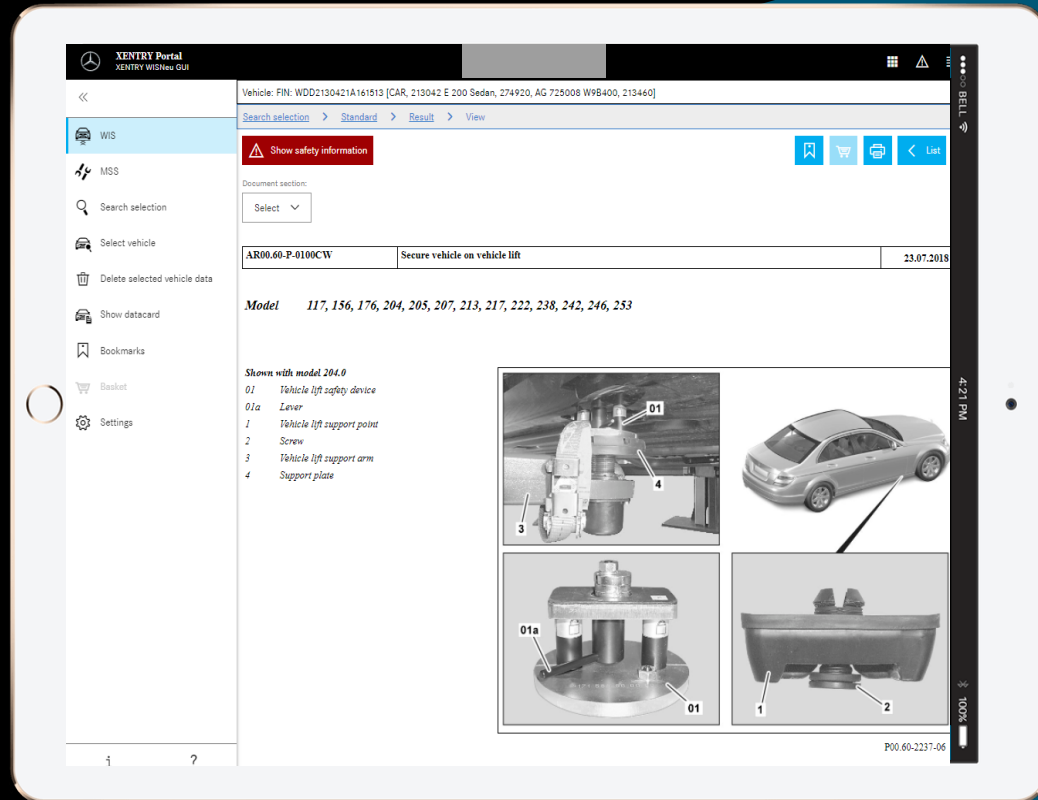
XENTRY Portal
XENTRY WISNeu GUI

«

WIS
MSS
Search selection
Select vehicle
Delete selected vehicle data
Show datacard
Bookmarks
Basket
Settings

i ?

Vehicle: FIN: WDD2130421A161513 [CAR, 213042 E 200 Sedan, 274920, AG 725008 W9B400, 213460]

Search selection > Standard > Result > View

Show safety information

List

Document section:
Select

| AR00.60-P-0100CW | Secure vehicle on vehicle lift | 23.07.2018 |
|---|---|---|

Model 117, 156, 176, 204, 205, 207, 213, 217, 222, 238, 242, 246, 253

Shown with model 204.0
01 Vehicle lift safety device
01a Lever
1 Vehicle lift support point
2 Screw
3 Vehicle lift support arm
4 Support plate

01
4
3
01a
01
1
2

P00.60-2237-06

BELL
4:21 PM
100%